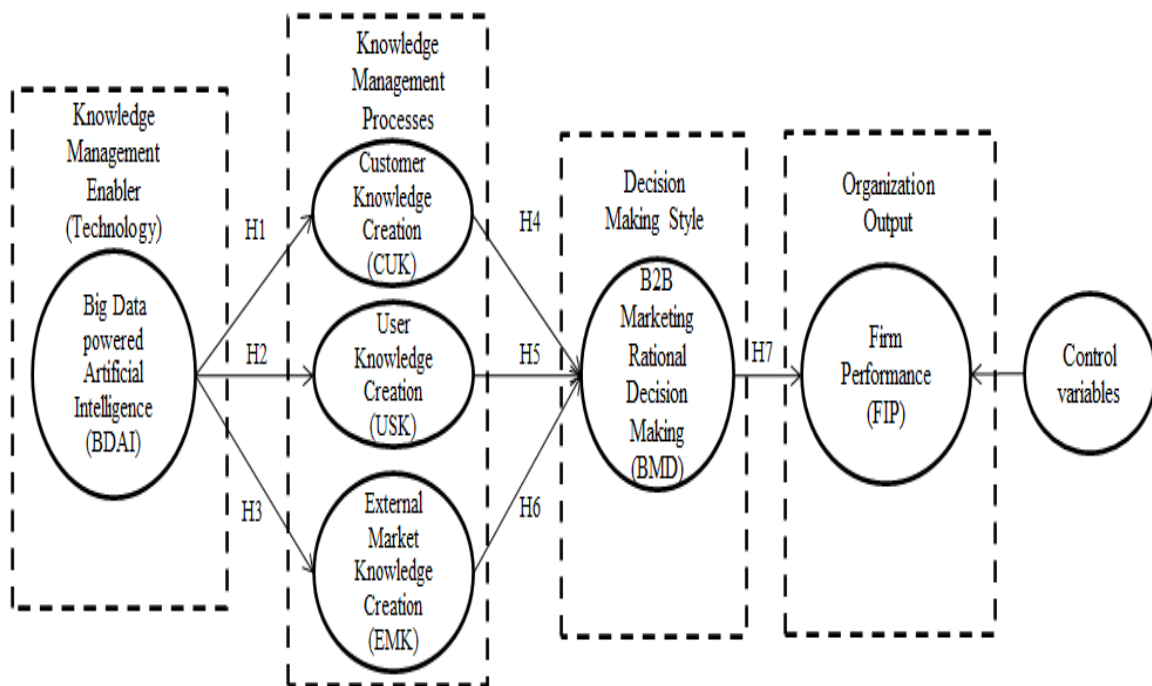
Knowledge Management Enabler (Technology)

Big Data powered Artificial Intelligence (BDAI)

H1

H2

H3

Knowledge Management Processes

Customer Knowledge Creation (CUK)

User Knowledge Creation (USK)

External Market Knowledge Creation (EMK)

H4

H5

H6

Decision Making Style

B2B Marketing Rational Decision Making (BMD)

H7

Organization Output

Firm Performance (FIP)

Control variables